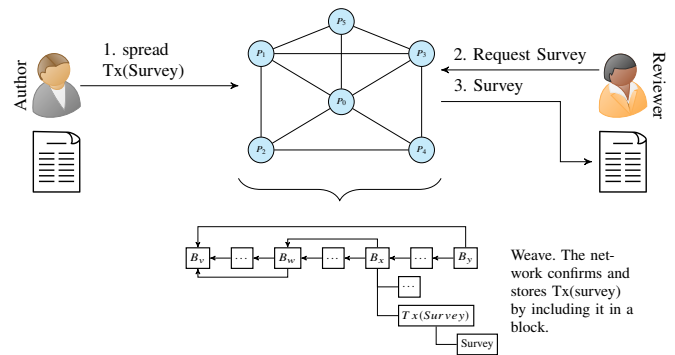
Author

1. spread Tx(Survey)

$P_5$

$P_1$

$P_3$

$P_0$

$P_2$

$P_4$

2. Request Survey

3. Survey

Reviewer

$B_v$ $\cdots$ $B_w$ $\cdots$ $B_x$ $\cdots$ $B_y$

$\cdots$

$Tx(Survey)$

Survey

Weave. The network confirms and stores Tx(survey) by including it in a block.